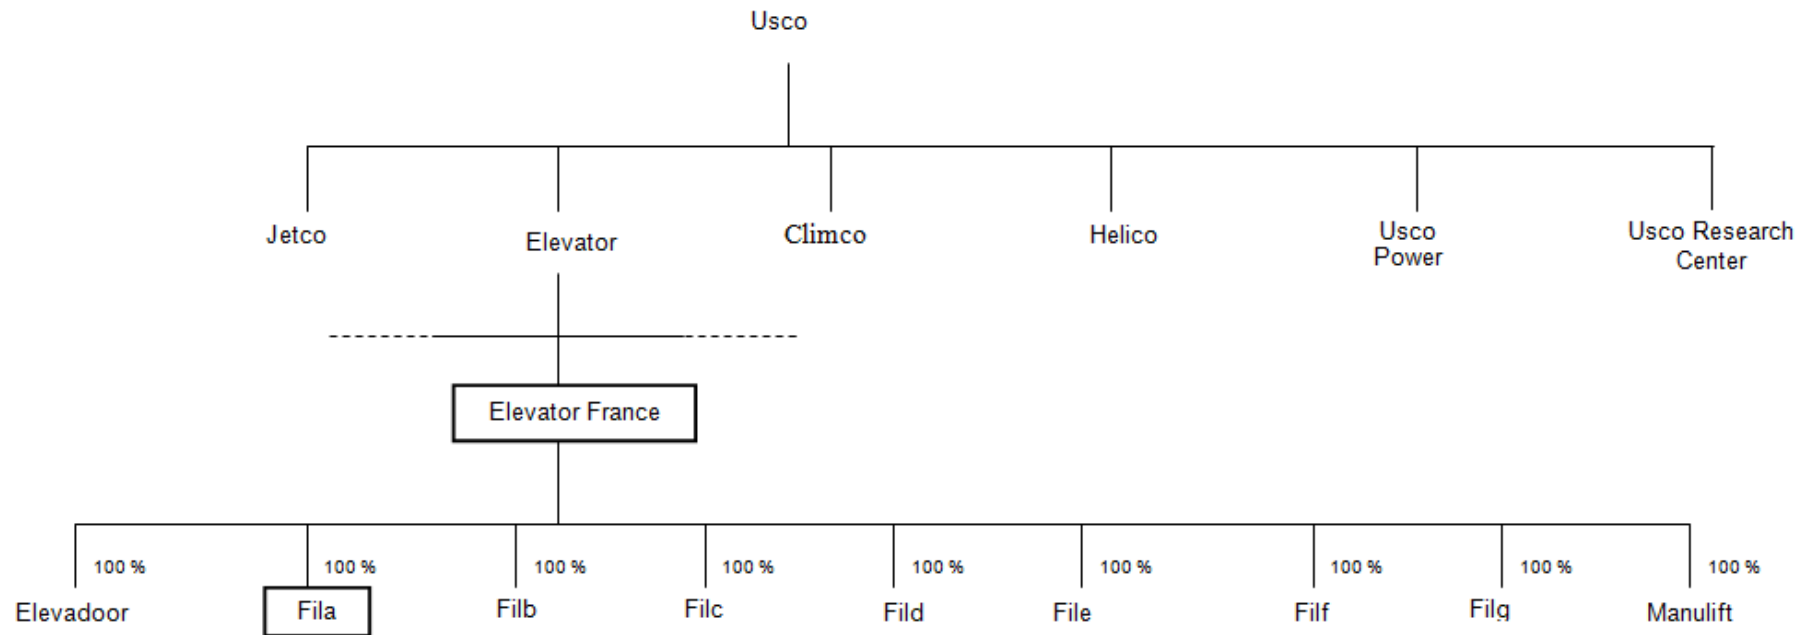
Usco

Jetco

Elevator

Climco

Helico

Usco Power

Usco Research Center

Elevator France

100 %

Elevadoor

100 %

Fila

100 %

Filb

100 %

Filc

100 %

Fild

100 %

File

100 %

Filf

100 %

Filg

100 %

Manulift